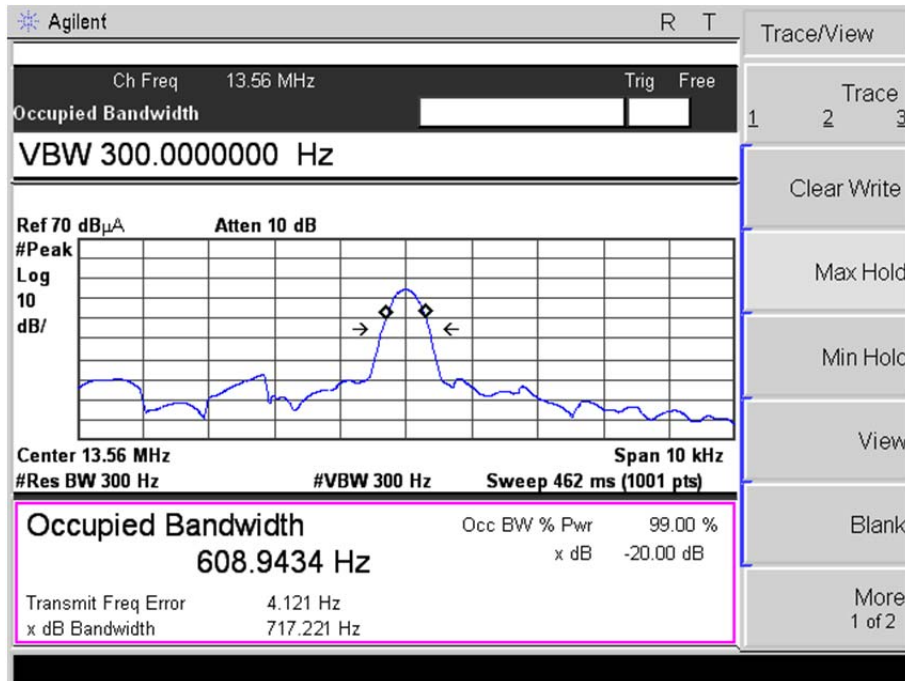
Agilent R T

Ch Freq 13.56 MHz Trig Free
Occupied Bandwidth

VBW 300.0000000 Hz

Ref 70 dBμA Atten 10 dB
#Peak
Log
10
dB/

Center 13.56 MHz Span 10 kHz
#Res BW 300 Hz #VBW 300 Hz Sweep 462 ms (1001 pts)

Occupied Bandwidth
608.9434 Hz
Occ BW % Pwr 99.00 %
x dB -20.00 dB

Transmit Freq Error 4.121 Hz
x dB Bandwidth 717.221 Hz

Trace/View

Trace
1 2 3

Clear Write

Max Hold

Min Hold

View

Blank

More
1 of 2